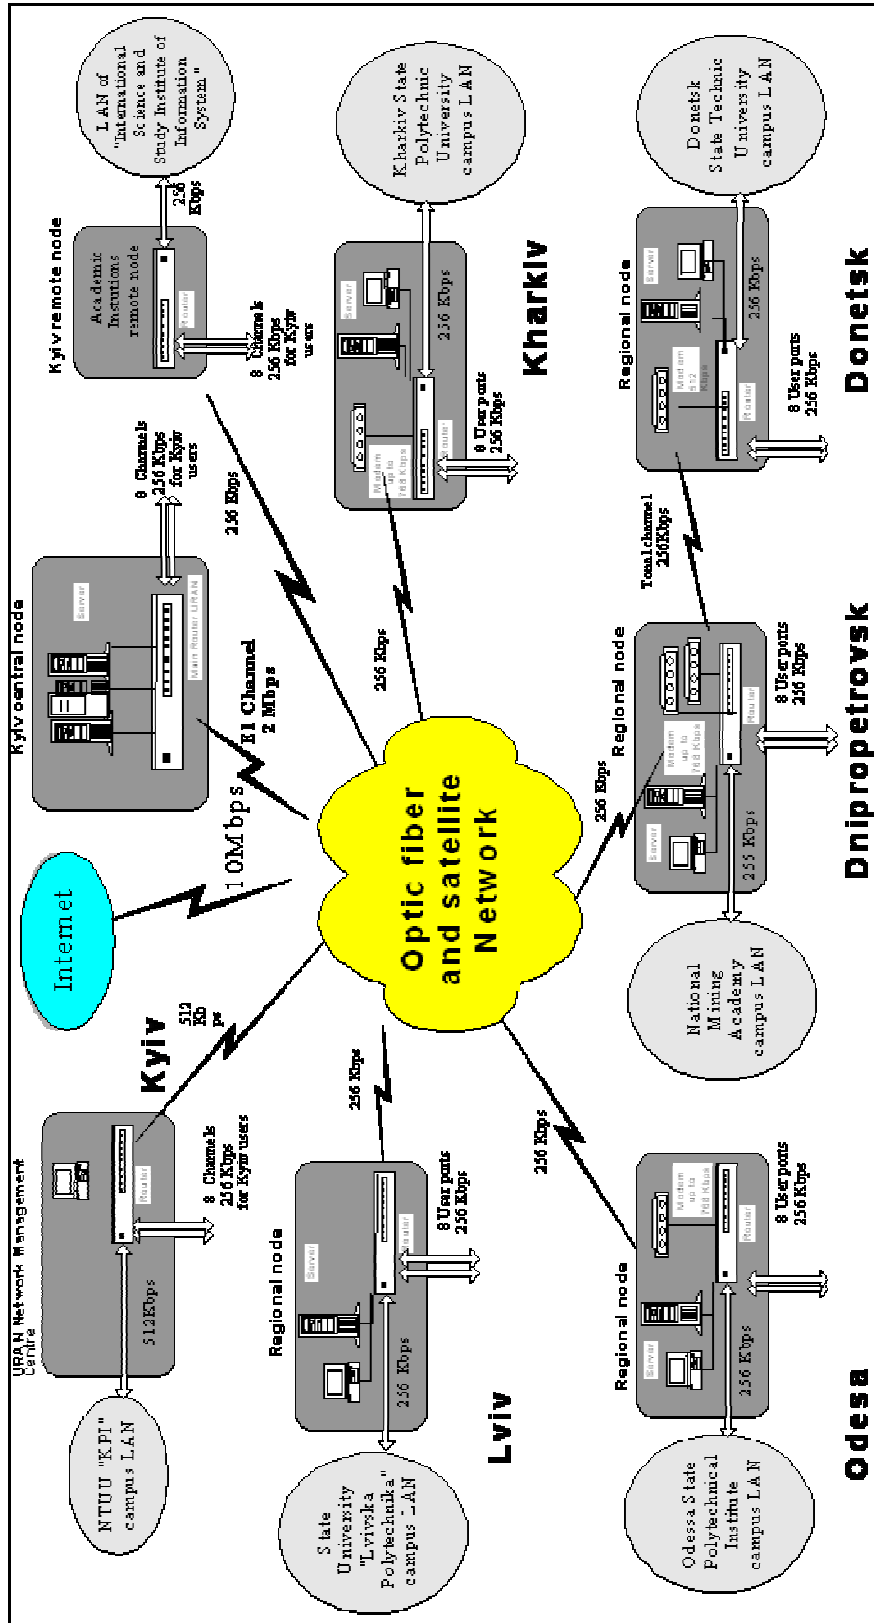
LAN of "International Science and Study Institute of Information System"

256 Kbps

Kyiv remote node

Academic Institutions remote node

Router

8 Channels 256 Kbps for Kyiv users

Kharkiv State Polytechnic University campus LAN

Donetsk State Technic University campus LAN

Kyiv central node

Server

Main Router URAN

8 Channels 256 Kbps for Kyiv users

E1 Channel 2 Mbps

256 Kbps

Server

256 Kbps

Modem up to 768 Kbps

Router

8 User ports 256 Kbps

Kharkiv

Regional node

Server

Modem 512 Kbps

Router

256 Kbps

8 User ports 256 Kbps

Donetsk

Internet

10Mbps

Optic fiber and satellite Network

256 Kbps

Tonal channel 256Kbps

Regional node

256 Kbps

Modem up to 768 Kbps

Server

Router

8 User ports 256 Kbps

255 Kbps

Dnipropetrovsk

National Mining Academy campus LAN

URAN Network Management Centre

Kyiv

512 Kbps

Router

8 Channels 256 Kbps for Kyiv users

512Kbps

NTUU "KPI" campus LAN

256 Kbps

Regional node

Server

Router

8 User ports 256 Kbps

256 Kbps

State University "Lvivska Polytechnika" campus LAN

Lviv

256 Kbps

Regional node

Server

Modem up to 768 Kbps

Router

8 User ports 256 Kbps

256 Kbps

Odessa State Polytechnical Institute campus LAN

Odesa